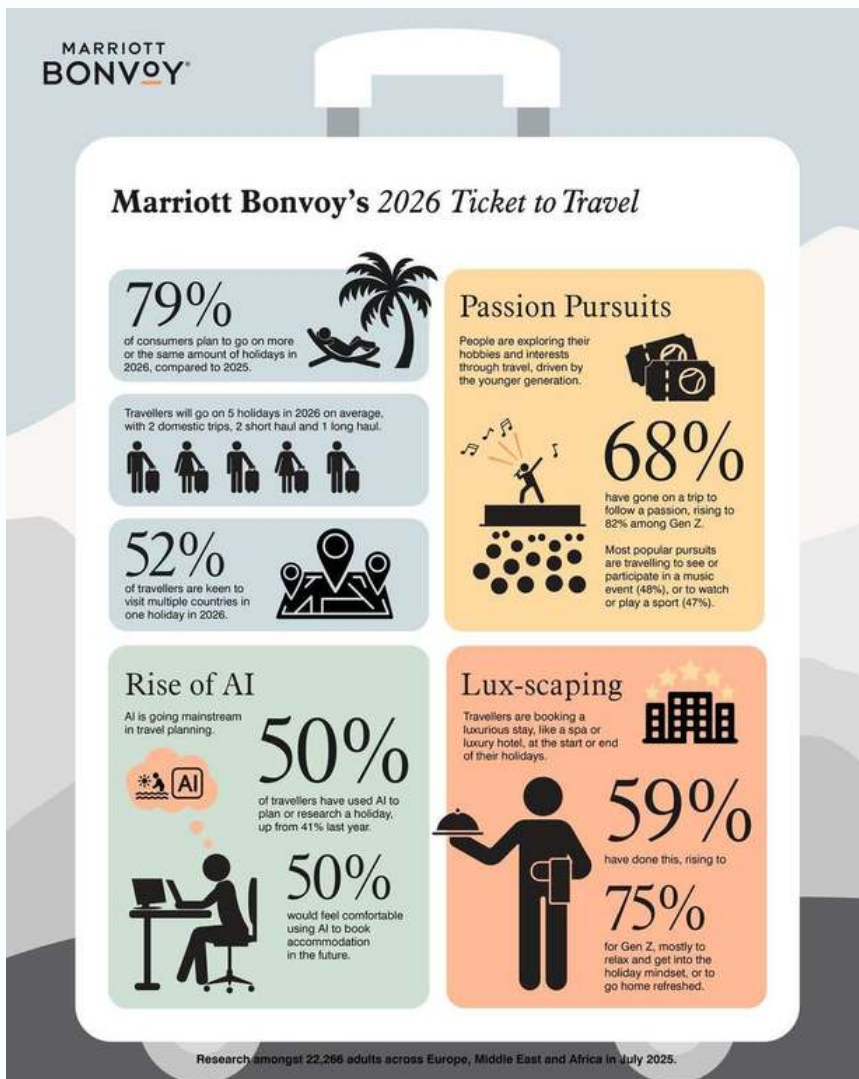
MARRIOTT
BONVOY

Marriott Bonvoy's 2026 Ticket to Travel

79%
of consumers plan to go on more or the same amount of holidays in 2026, compared to 2025.

Travellers will go on 5 holidays in 2026 on average, with 2 domestic trips, 2 short haul and 1 long haul.

52%
of travellers are keen to visit multiple countries in one holiday in 2026.

Passion Pursuits

People are exploring their hobbies and interests through travel, driven by the younger generation.

68%
have gone on a trip to follow a passion, rising to 82% among Gen Z.

Most popular pursuits are travelling to see or participate in a music event (48%), or to watch or play a sport (47%).

Rise of AI

AI is going mainstream in travel planning.

AI

50%
of travellers have used AI to plan or research a holiday, up from 41% last year.

50%
would feel comfortable using AI to book accommodation in the future.

Lux-scaping

Travellers are booking a luxurious stay, like a spa or luxury hotel, at the start or end of their holidays.

59%
have done this, rising to

75%
for Gen Z, mostly to relax and get into the holiday mindset, or to go home refreshed.

Research amongst 22,266 adults across Europe, Middle East and Africa in July 2025.